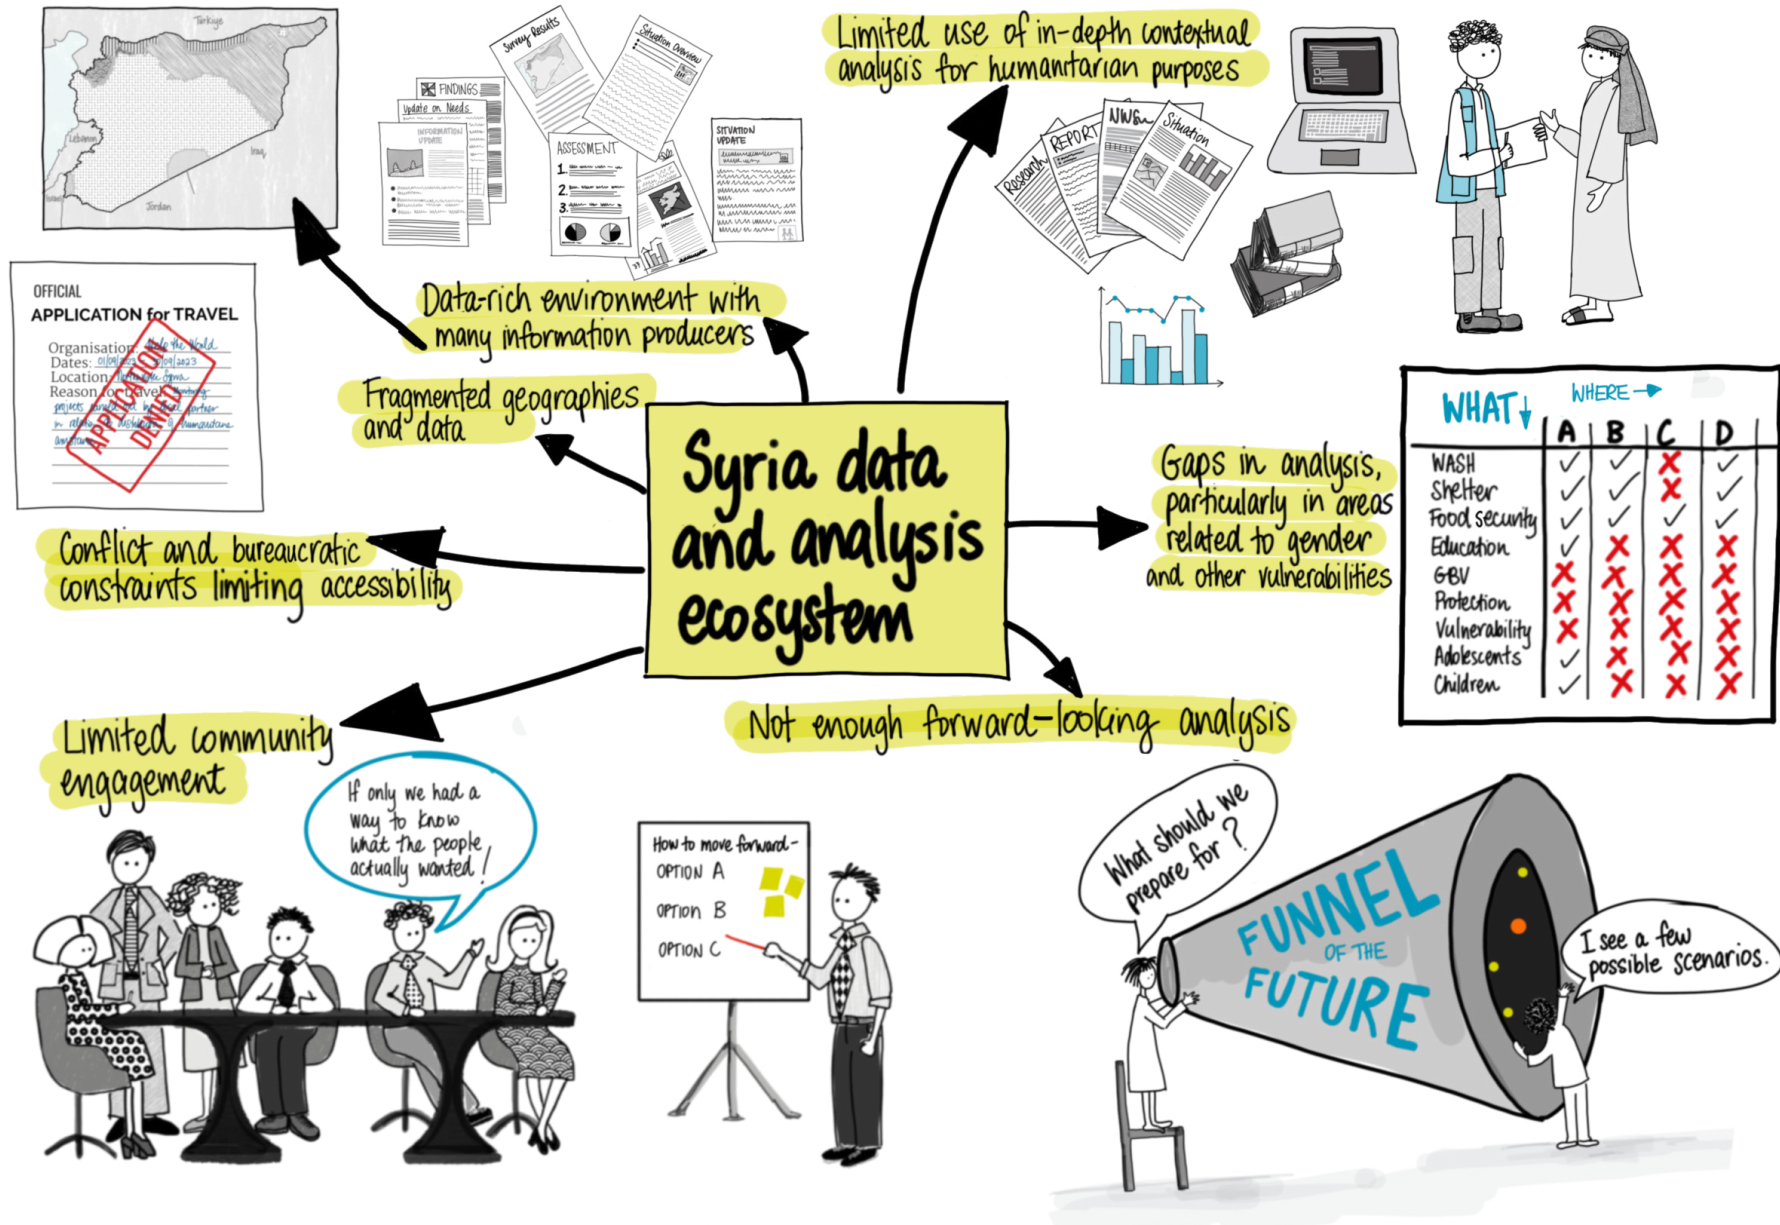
Syria data and analysis ecosystem

Türkiye
Lebanon
Iraq
Jordan

FINDINGS
Update on Needs
INFORMATION UPDATE
Survey Results
Situation Overview
ASSESSMENT
SITUATION UPDATE

Data-rich environment with many information producers

Limited use of in-depth contextual analysis for humanitarian purposes

Research
REPORT
NWS
Situation

OFFICIAL
APPLICATION for TRAVEL
Organisation: Make the World
Dates: 01/09/2023 - 30/09/2023
Location: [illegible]
Reason for travel: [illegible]
APPLICATION DENIED

Fragmented geographies and data

Conflict and bureaucratic constraints limiting accessibility

Gaps in analysis, particularly in areas related to gender and other vulnerabilities

| WHAT↓ WHERE→ | A | B | C | D |
|---|---|---|---|---|
| WASH | ✓ | ✓ | ✗ | ✓ |
| Shelter | ✓ | ✓ | ✗ | ✓ |
| Food security | ✓ | ✓ | ✓ | ✓ |
| Education | ✓ | ✗ | ✗ | ✗ |
| GBV | ✗ | ✗ | ✗ | ✗ |
| Protection | ✗ | ✗ | ✗ | ✗ |
| Vulnerability | ✗ | ✗ | ✗ | ✗ |
| Adolescents | ✓ | ✗ | ✗ | ✗ |
| Children | ✓ | ✗ | ✗ | ✗ |

Limited community engagement

If only we had a way to know what the people actually wanted!

How to move forward-
OPTION A
OPTION B
OPTION C

Not enough forward-looking analysis

What should we prepare for?

FUNNEL OF THE FUTURE

I see a few possible scenarios.